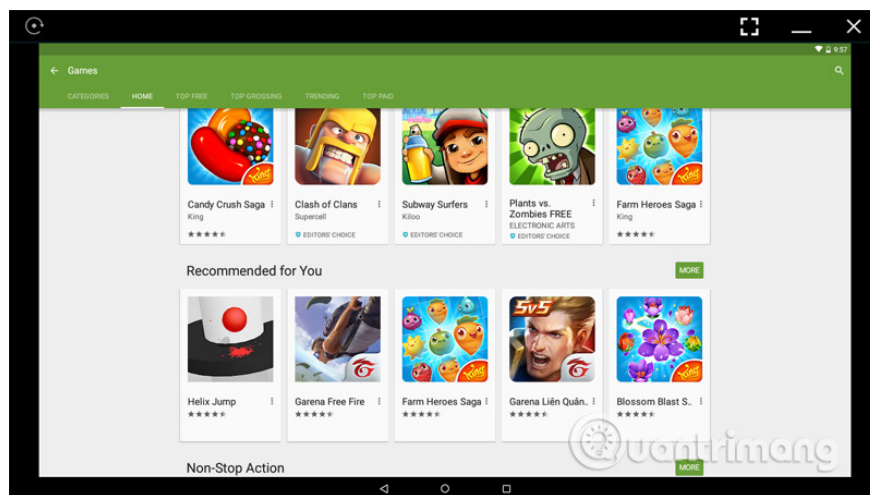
9:57

Games

CATEGORIES HOME TOP FREE TOP GROSSING TRENDING TOP PAID

Candy Crush Saga
King
★★★★

Clash of Clans
Supercell
EDITORS' CHOICE

Subway Surfers
Kiloo
EDITORS' CHOICE

Plants vs. Zombies FREE
ELECTRONIC ARTS
EDITORS' CHOICE

Farm Heroes Saga
King
★★★★

Recommended for You

MORE

Helix Jump
★★★★

Garena Free Fire
★★★★

Farm Heroes Saga
★★★★

Garena Liên Quân...
★★★★

Blossom Blast S...
★★★★

Non-Stop Action

MORE

uantrimang